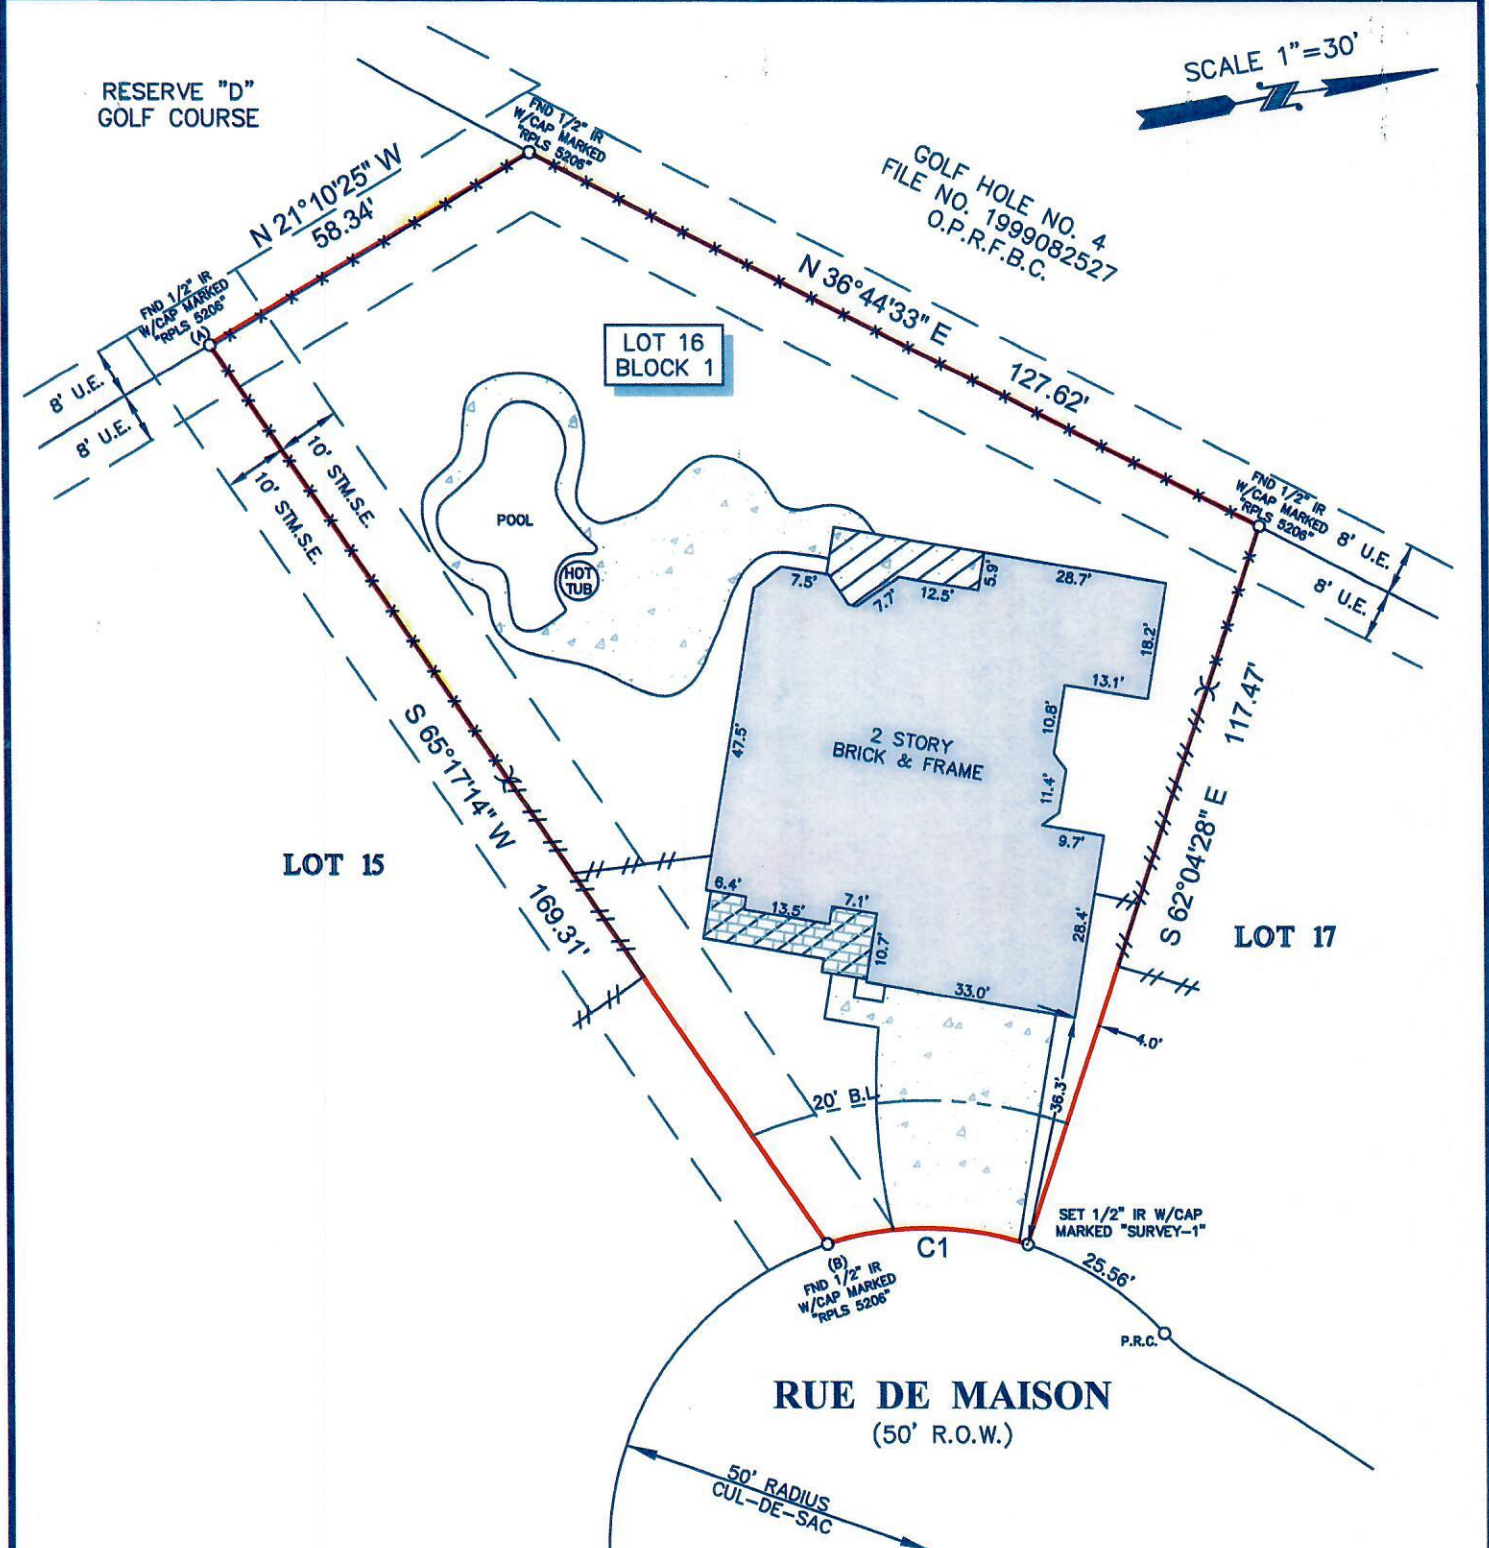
RESERVE "D"
GOLF COURSE

SCALE 1"=30'

FND 1/2" IR W/CAP MARKED "RPLS 5206"

GOLF HOLE NO. 4
FILE NO. 1999082527
O.P.R.F.B.C.

N 21°10'25" W
58.34'

FND 1/2" IR W/CAP MARKED "RPLS 5206"
(A)

N 36°44'33" E

LOT 16
BLOCK 1

127.62'

8' U.E.
8' U.E.

10' STM.S.E.
10' STM.S.E.

POOL

HOT TUB

FND 1/2" IR W/CAP MARKED "RPLS 5206"

8' U.E.
8' U.E.

7.5'
7.7'
12.5'
5.9'
28.7'
18.2'
13.1'
10.8'
11.4'
9.7'
28.4'
47.5'

2 STORY
BRICK & FRAME

S 65°17'14" W
169.31'

117.47'
S 62°04'28" E

LOT 15

LOT 17

6.4'
13.5'
7.1'
10.7'
33.0'

4.0'

20' B.L.

36.3'

SET 1/2" IR W/CAP MARKED "SURVEY-1"

C1

(B)
FND 1/2" IR W/CAP MARKED "RPLS 5206"

25.56'

P.R.C.

RUE DE MAISON
(50' R.O.W.)

50' RADIUS
CUL-DE-SAC